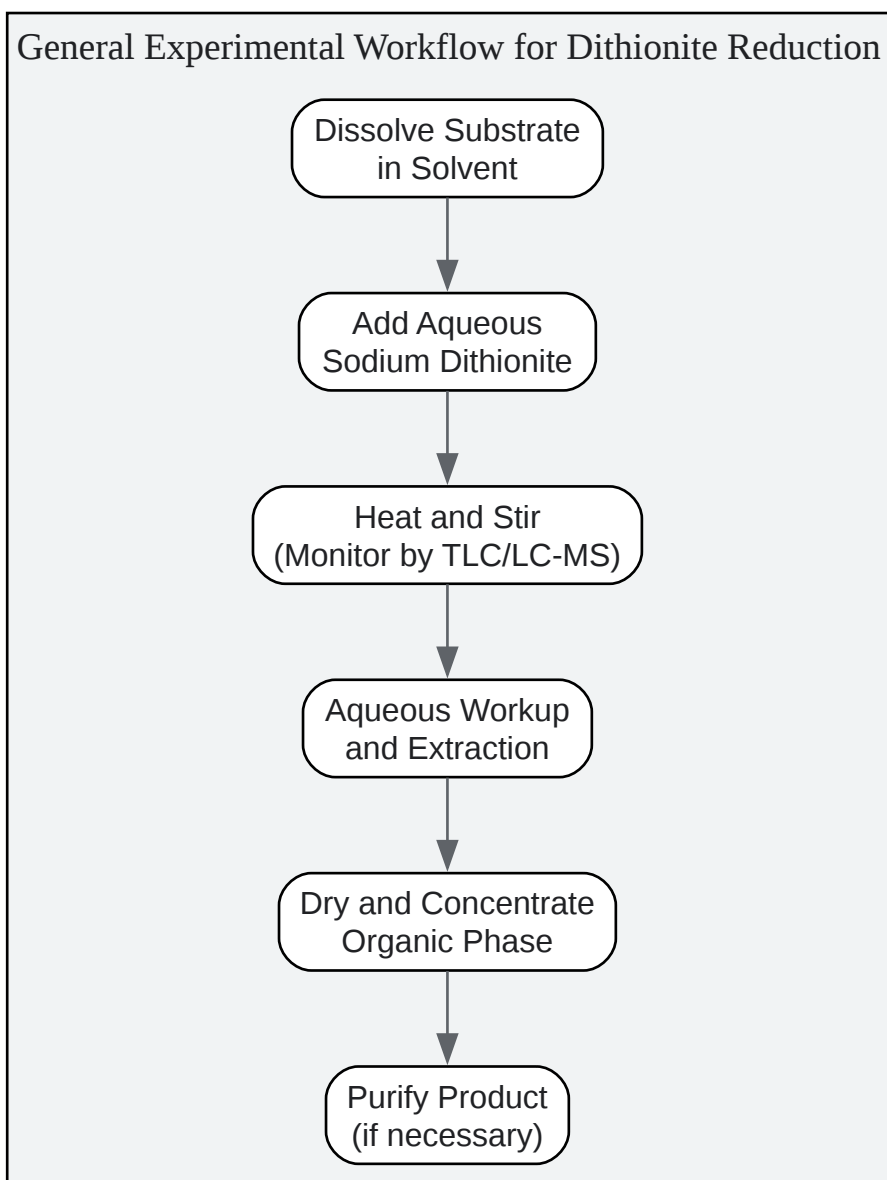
General Experimental Workflow for Dithionite Reduction

Dissolve Substrate in Solvent

Add Aqueous Sodium Dithionite

Heat and Stir (Monitor by TLC/LC-MS)

Aqueous Workup and Extraction

Dry and Concentrate Organic Phase

Purify Product (if necessary)